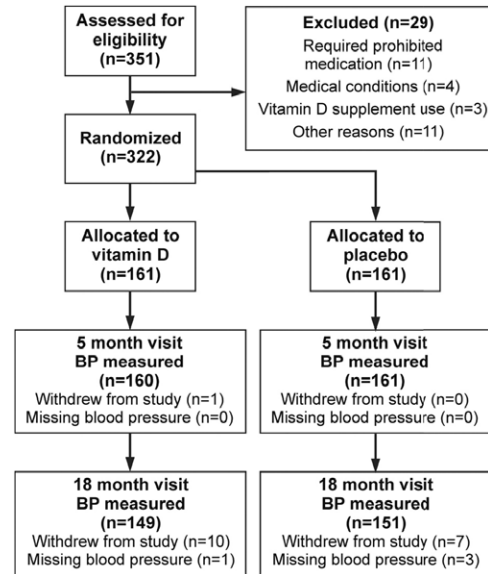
Assessed for eligibility (n=351)

Excluded (n=29)
Required prohibited medication (n=11)
Medical conditions (n=4)
Vitamin D supplement use (n=3)
Other reasons (n=11)

Randomized (n=322)

Allocated to vitamin D (n=161)

Allocated to placebo (n=161)

5 month visit BP measured (n=160)
Withdrew from study (n=1)
Missing blood pressure (n=0)

5 month visit BP measured (n=161)
Withdrew from study (n=0)
Missing blood pressure (n=0)

18 month visit BP measured (n=149)
Withdrew from study (n=10)
Missing blood pressure (n=1)

18 month visit BP measured (n=151)
Withdrew from study (n=7)
Missing blood pressure (n=3)